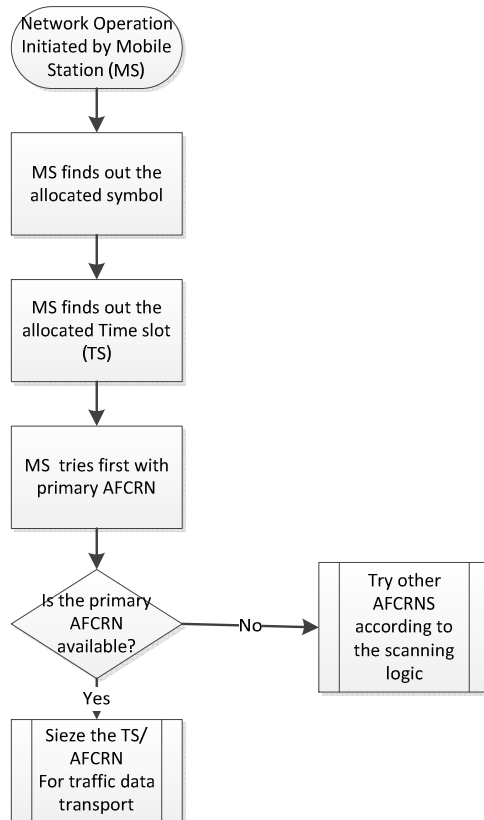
Network Operation Initiated by Mobile Station (MS)

MS finds out the allocated symbol

MS finds out the allocated Time slot (TS)

MS tries first with primary AFCRN

Is the primary AFCRN available?

No

Try other AFCRNS according to the scanning logic

Yes

Sieze the TS/ AFCRN For traffic data transport